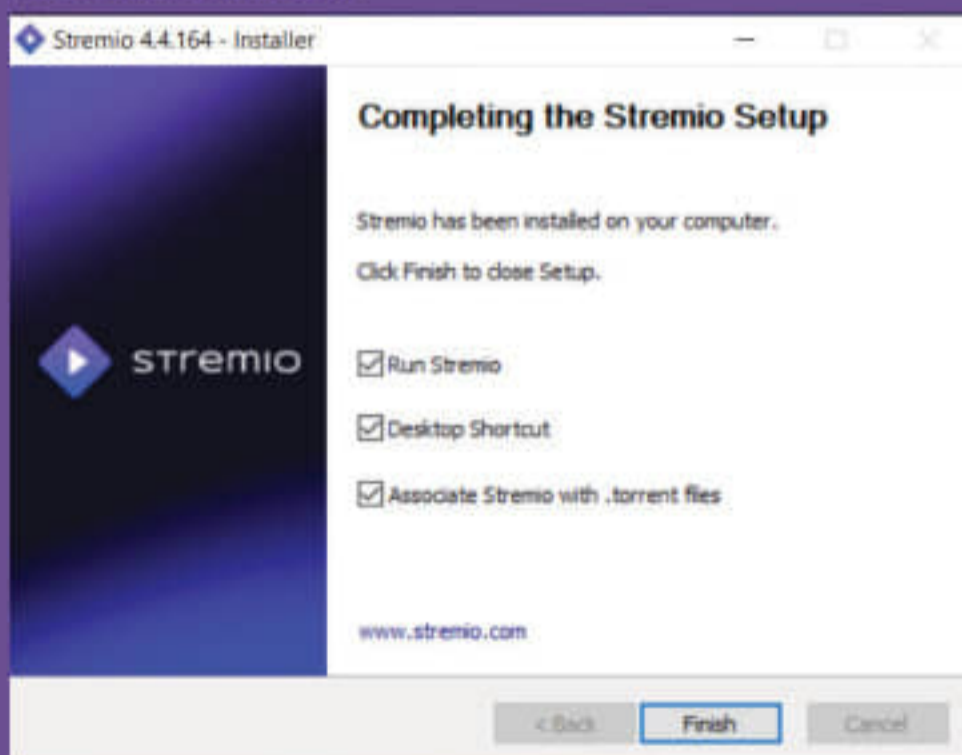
Stremio 4.4.164 - Installer

Completing the Stremio Setup

Stremio has been installed on your computer.

Click Finish to close Setup.

STREMIO

Run Stremio

Desktop Shortcut

Associate Stremio with .torrent files

www.stremio.com

< Back

Finish

Cancel